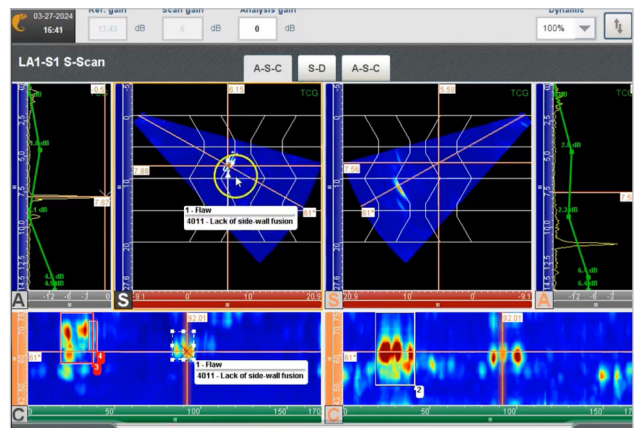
03-27-2024
16:41
Ref. gain
15.43 dB
Scan gain
4 dB
Analysis gain
0 dB
Dynamic
100%

LA1-S1 S-Scan

A-S-C
S-D
A-S-C

-2.5
0.15
TCG
0.58
TCG
7.88
7.66
7.87
61°
61°
1 - Flaw
4011 - Lack of side-wall fusion
2.5
5.0
7.5
10.0
12.5
14.5
27.6
-12 -8 -3 0
-9.1 0 10' 20.9
20.9 10' 0 -9.1
-12 -8 -3 0
A
S
S
A
92.01
92.01
61°
61°
4
3
2
1 - Flaw
4011 - Lack of side-wall fusion
C
C
0 50' 100' 150' 170
0 50' 100' 150' 170